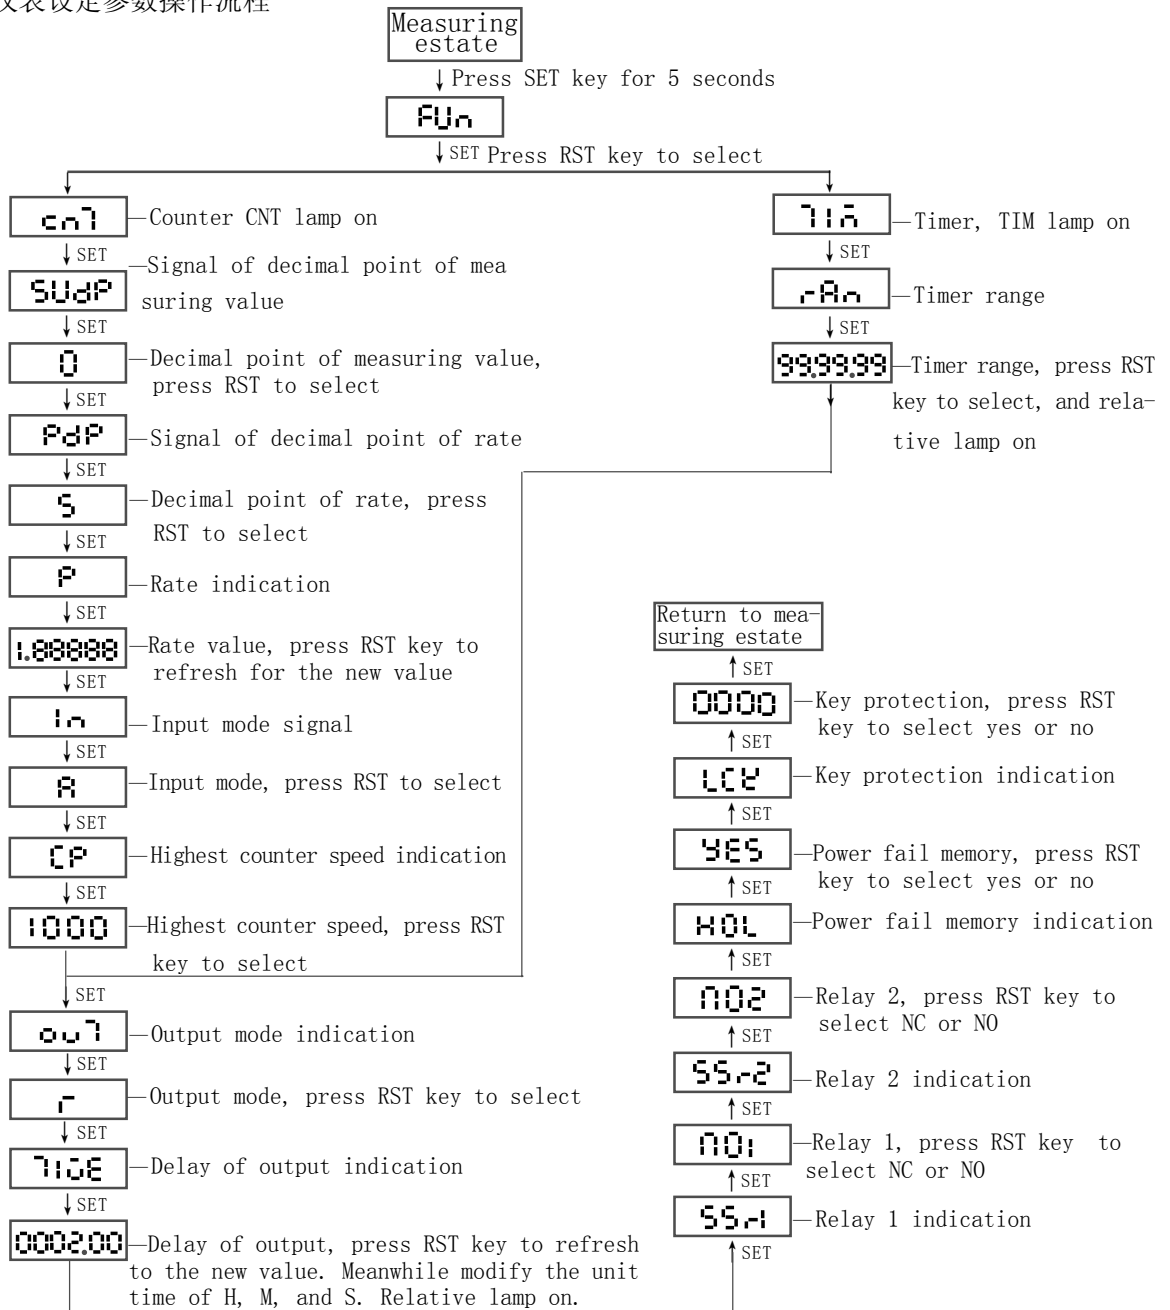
仪表设定参数操作流程

Measuring estate

Press SET key for 5 seconds

FUn

SET Press RST key to select

cn7 — Counter CNT lamp on

SET

SUdP — Signal of decimal point of measuring value

SET

0 — Decimal point of measuring value, press RST to select

SET

PdP — Signal of decimal point of rate

SET

5 — Decimal point of rate, press RST to select

SET

P — Rate indication

SET

1.88888 — Rate value, press RST key to refresh for the new value

SET

In — Input mode signal

SET

A — Input mode, press RST to select

SET

CP — Highest counter speed indication

SET

1000 — Highest counter speed, press RST key to select

SET

ou7 — Output mode indication

SET

r — Output mode, press RST key to select

SET

7IOE — Delay of output indication

SET

0002.00 — Delay of output, press RST key to refresh to the new value. Meanwhile modify the unit time of H, M, and S. Relative lamp on.

7In — Timer, TIM lamp on

SET

rAn — Timer range

SET

99.99.99 — Timer range, press RST key to select, and relative lamp on

Return to measuring estate

SET

0000 — Key protection, press RST key to select yes or no

SET

LCK — Key protection indication

SET

YES — Power fail memory, press RST key to select yes or no

SET

HOL — Power fail memory indication

SET

NO2 — Relay 2, press RST key to select NC or NO

SET

SS-2 — Relay 2 indication

SET

NO1 — Relay 1, press RST key to select NC or NO

SET

SS-1 — Relay 1 indication

SET